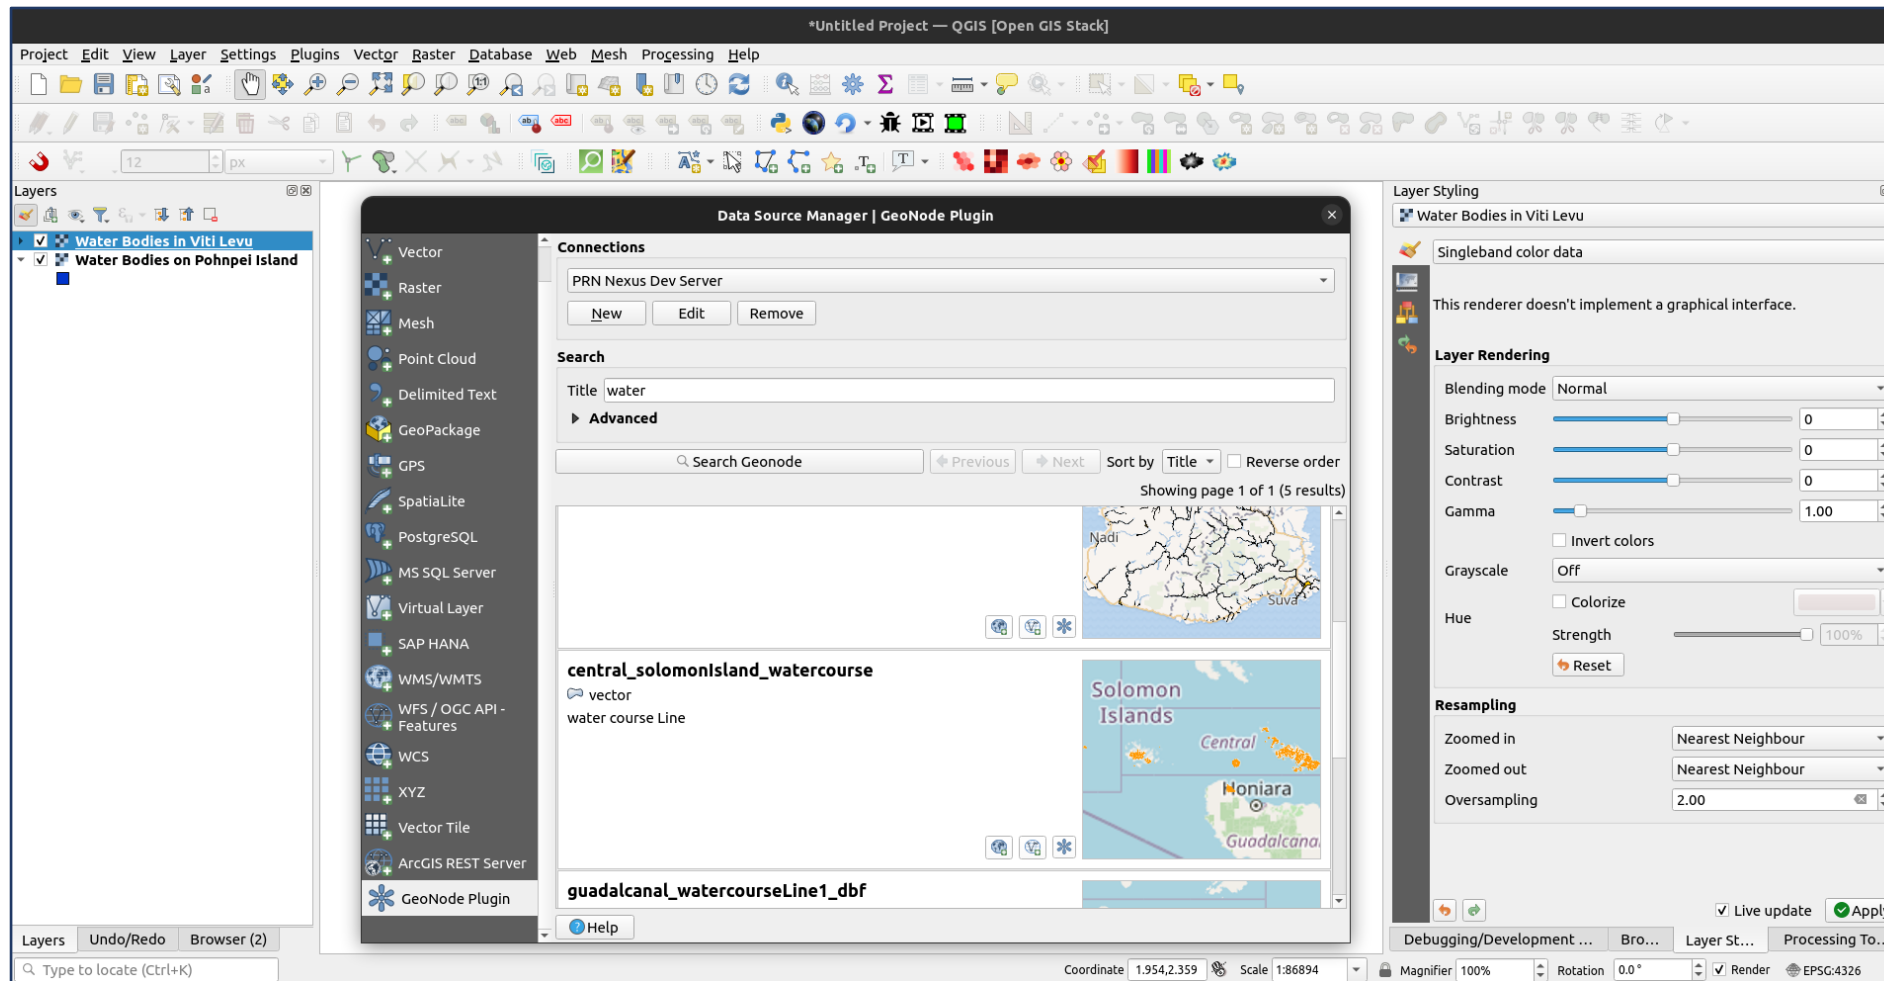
*Untitled Project — QGIS [Open GIS Stack]

Project Edit View Layer Settings Plugins Vector Raster Database Web Mesh Processing Help

12 px

Layers

Water Bodies in Viti Levu
Water Bodies on Pohnpei Island

Data Source Manager | GeoNode Plugin

Vector
Raster
Mesh
Point Cloud
Delimited Text
GeoPackage
GPS
SpatiaLite
PostgreSQL
MS SQL Server
Virtual Layer
SAP HANA
WMS/WMTS
WFS / OGC API - Features
WCS
XYZ
Vector Tile
ArcGIS REST Server
GeoNode Plugin

Connections
PRN Nexus Dev Server
New Edit Remove

Search
Title water
Advanced

Search Geonode Previous Next Sort by Title Reverse order
Showing page 1 of 1 (5 results)

Nadi
Suva

central_solomonIsland_watercourse
vector
water course Line

Solomon Islands
Central
Honiara
Guadalcanal

guadalcanal_watercourseLine1_dbf

Help

Layer Styling
Water Bodies in Viti Levu
Singleband color data
This renderer doesn't implement a graphical interface.

Layer Rendering
Blending mode Normal
Brightness 0
Saturation 0
Contrast 0
Gamma 1.00
Invert colors
Grayscale Off
Hue Colorize
Strength 100%
Reset

Resampling
Zoomed in Nearest Neighbour
Zoomed out Nearest Neighbour
Oversampling 2.00

Live update Apply

Layers Undo/Redo Browser (2)
Debugging/Development ... Bro... Layer St... Processing To...

Type to locate (Ctrl+K)
Coordinate 1.954,2.359 Scale 1:86894 Magnifier 100% Rotation 0.0 ° Render EPSG:4326